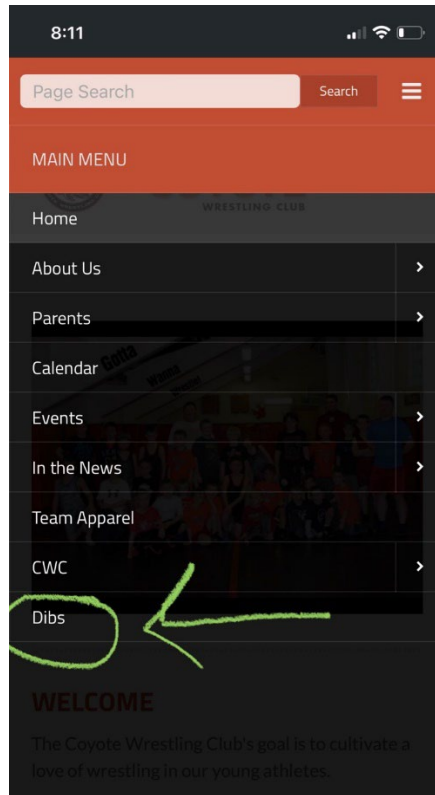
8:11

Page Search

Search

MAIN MENU

WRESTLING CLUB

Home

About Us

Parents

Calendar

Events

In the News

Team Apparel

CWC

Dibs

WELCOME

The Coyote Wrestling Club's goal is to cultivate a love of wrestling in our young athletes.